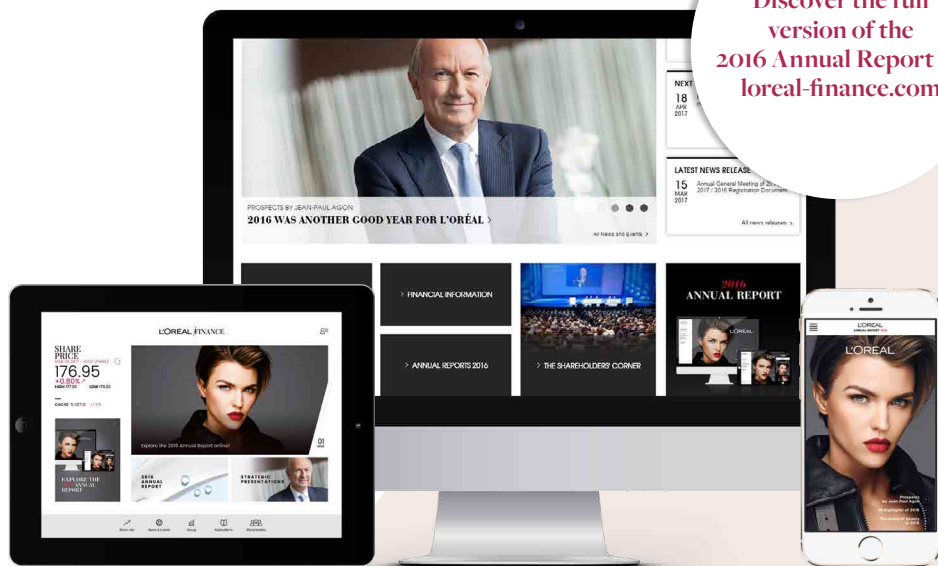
Discover the full version of the 2016 Annual Report loreal-finance.com

NEXT
18 JUNE 2017

LATEST NEWS RELEASE
15 MAR 2017 Annual General Meeting of 20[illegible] 2017 / 2016 Registration Document

All news releases >

PROSPECTS BY JEAN-PAUL AGON
2016 WAS ANOTHER GOOD YEAR FOR L'ORÉAL >

All News and Events >

> FINANCIAL INFORMATION

> ANNUAL REPORTS 2016

> THE SHAREHOLDERS' CORNER

2016 ANNUAL REPORT

L'ORÉAL FINANCE

SHARE PRICE
176.95
+0.80%

CAC40

Explore the 2016 Annual Report online!

01

EXPLORE THE 2016 ANNUAL REPORT

2016 ANNUAL REPORT

STRATEGIC PRESENTATIONS

L'ORÉAL
ANNUAL REPORT 2016

L'ORÉAL

Prospects by Jean-Paul Agon

Highlights of 2016

The universe of beauty in 2016